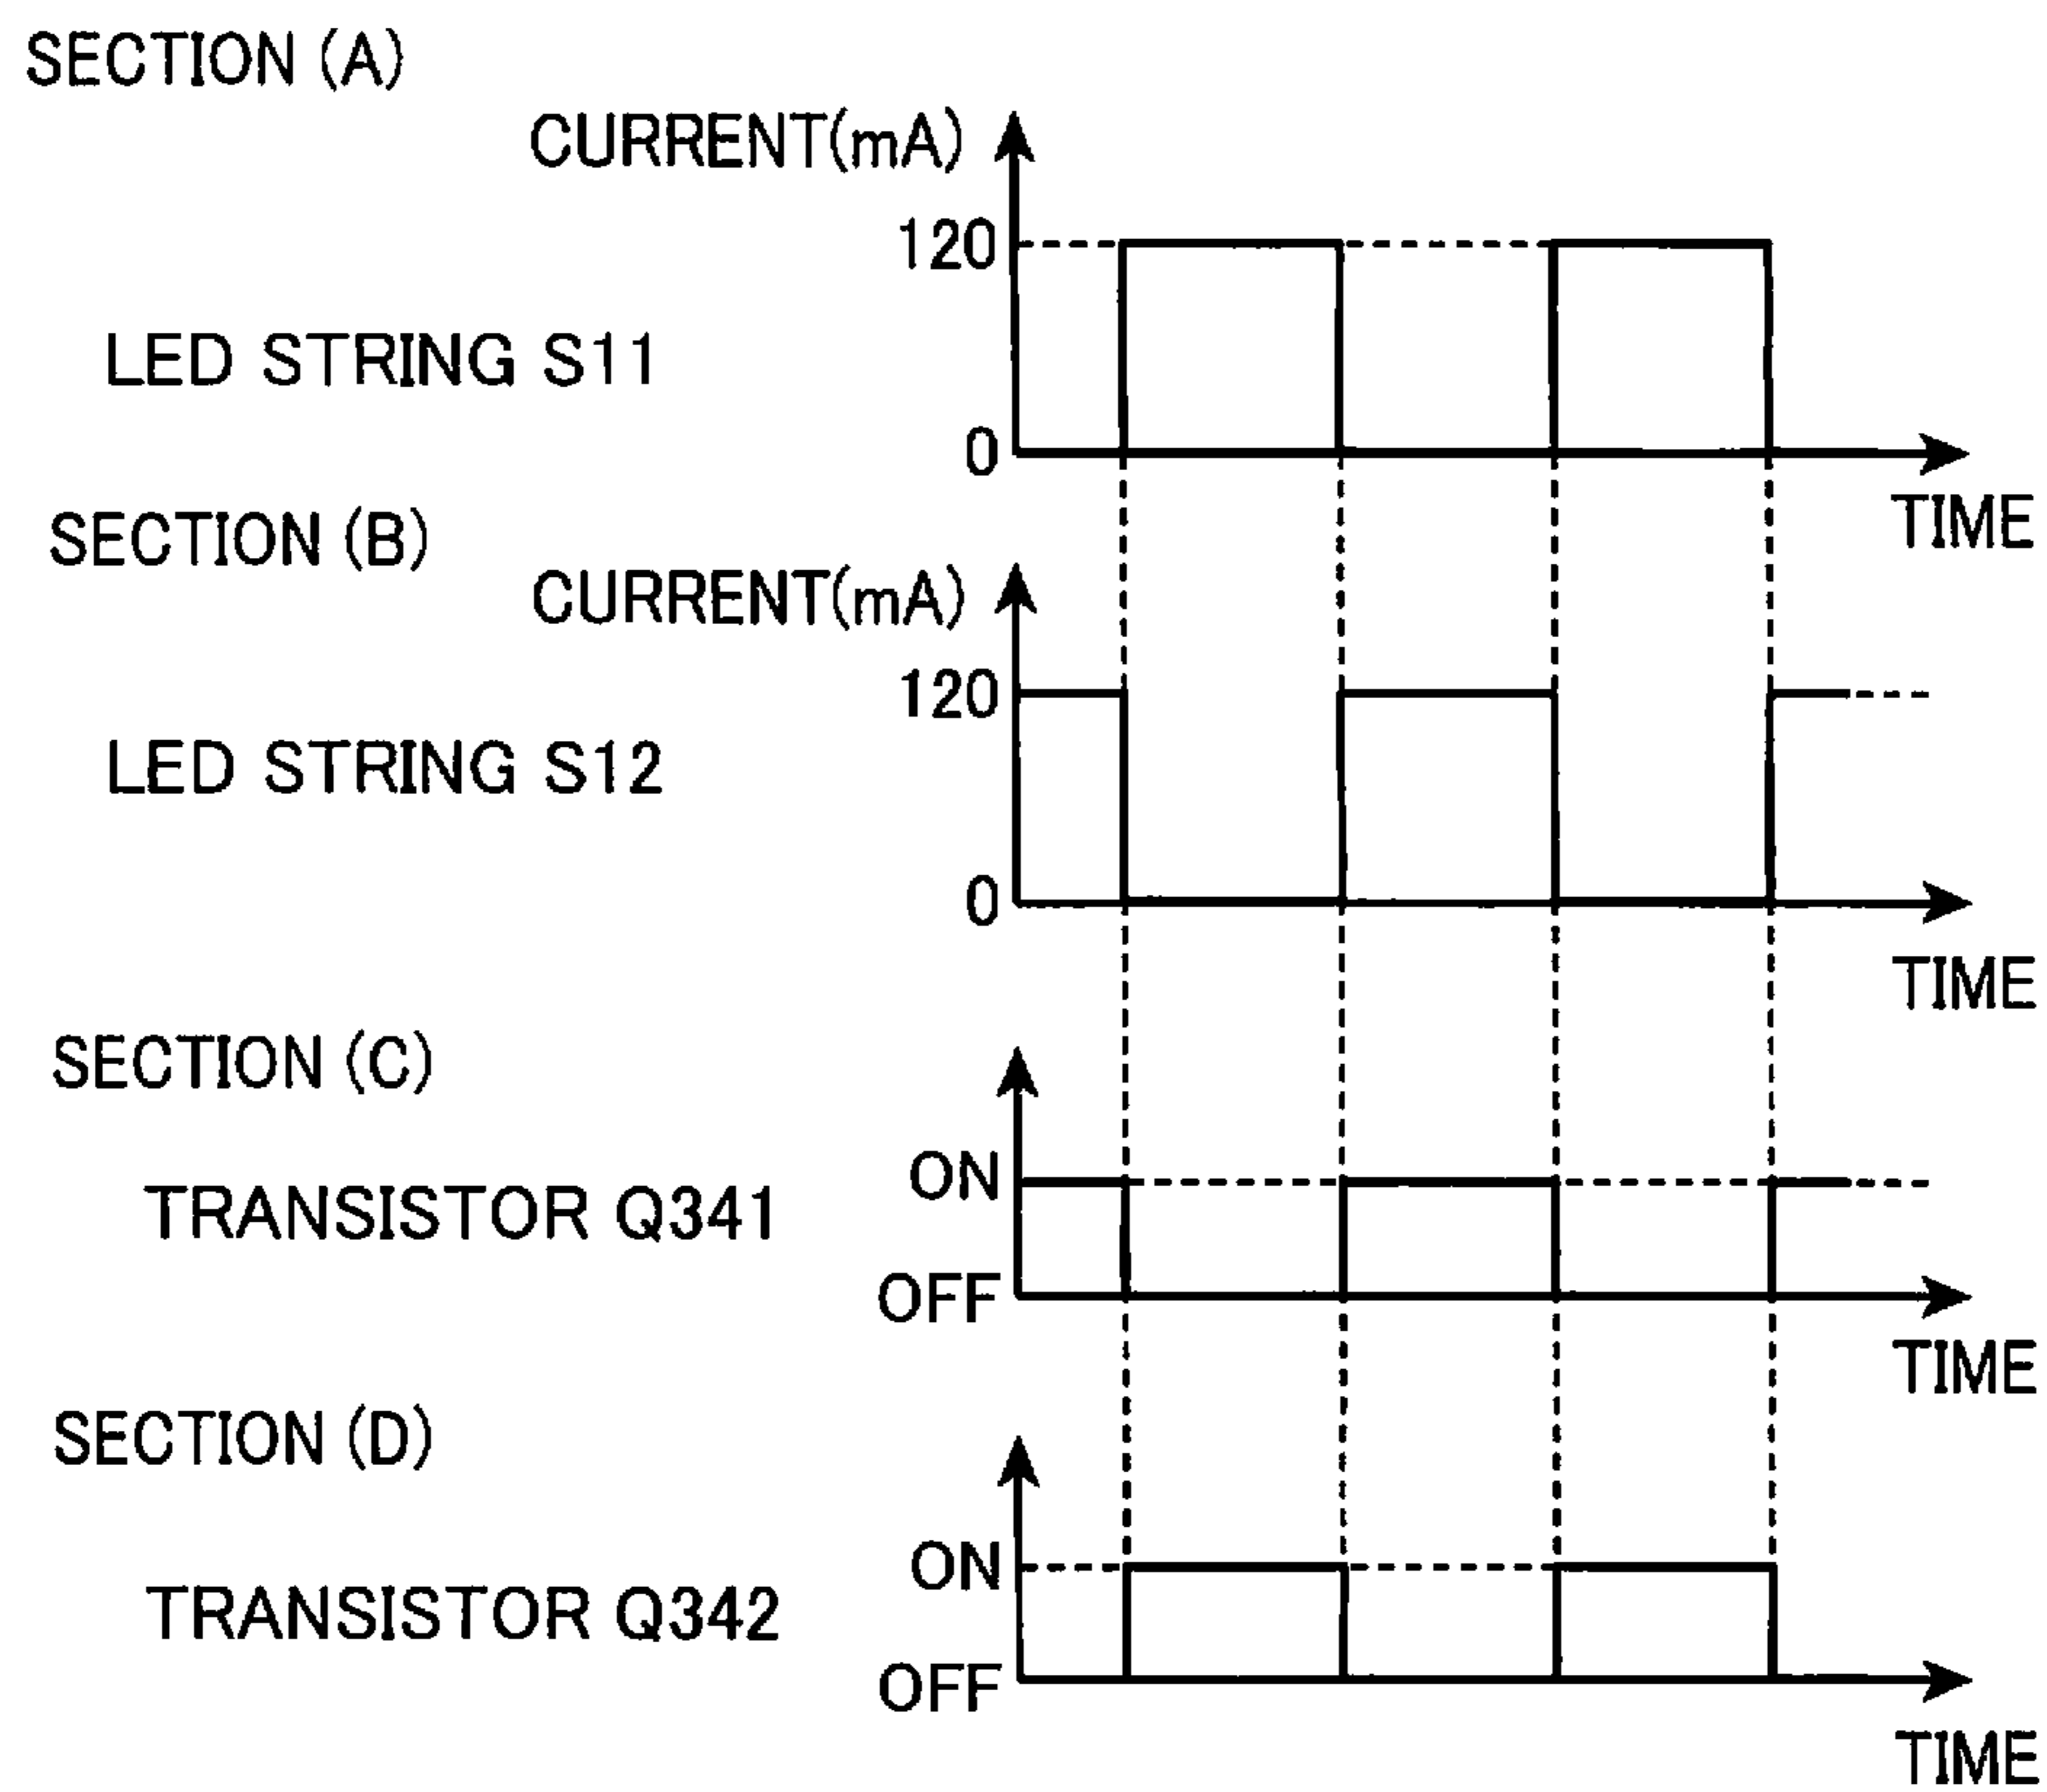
SECTION (A)

CURRENT(mA)

120

LED STRING S11

0

TIME

SECTION (B)

CURRENT(mA)

120

LED STRING S12

0

TIME

SECTION (C)

ON

TRANSISTOR Q341

OFF

TIME

SECTION (D)

ON

TRANSISTOR Q342

OFF

TIME